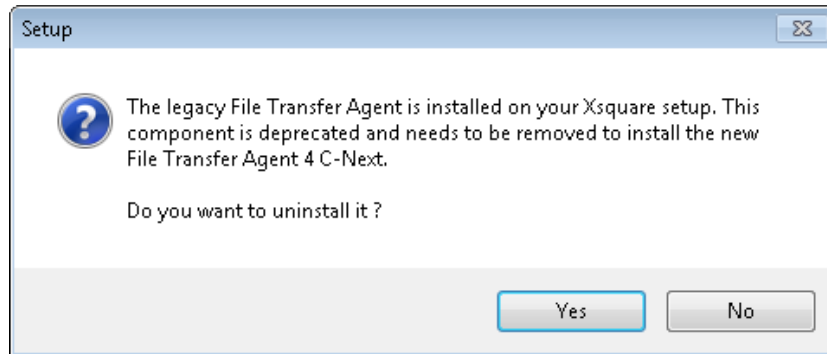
Setup

The legacy File Transfer Agent is installed on your Xsquare setup. This component is deprecated and needs to be removed to install the new File Transfer Agent 4 C-Next.

Do you want to uninstall it ?

Yes

No